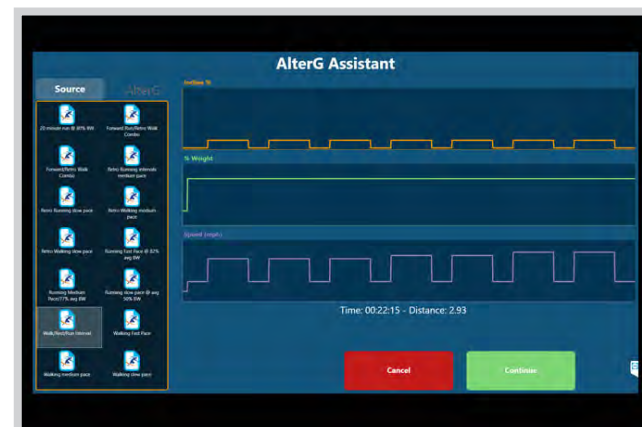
AlterG Assistant

Source

AlterG

20 minute run @ 80% BW

Forward/Run/Retro Walk Combo

Forward/Retro Walk Combo

Retro Running intervals medium pace

Retro Running slow pace

Retro Walking medium pace

Retro Walking slow pace

Running Fast Pace @ 82% avg BW

Running Medium Pace/77% avg BW

Running slow pace @ avg 50% BW

Walk/Rest/Run Interval

Walking Fast Pace

Walking medium pace

Walking slow pace

Incline %

% Weight

Speed (mph)

Time: 00:22:15 - Distance: 2.93

Cancel

Continue